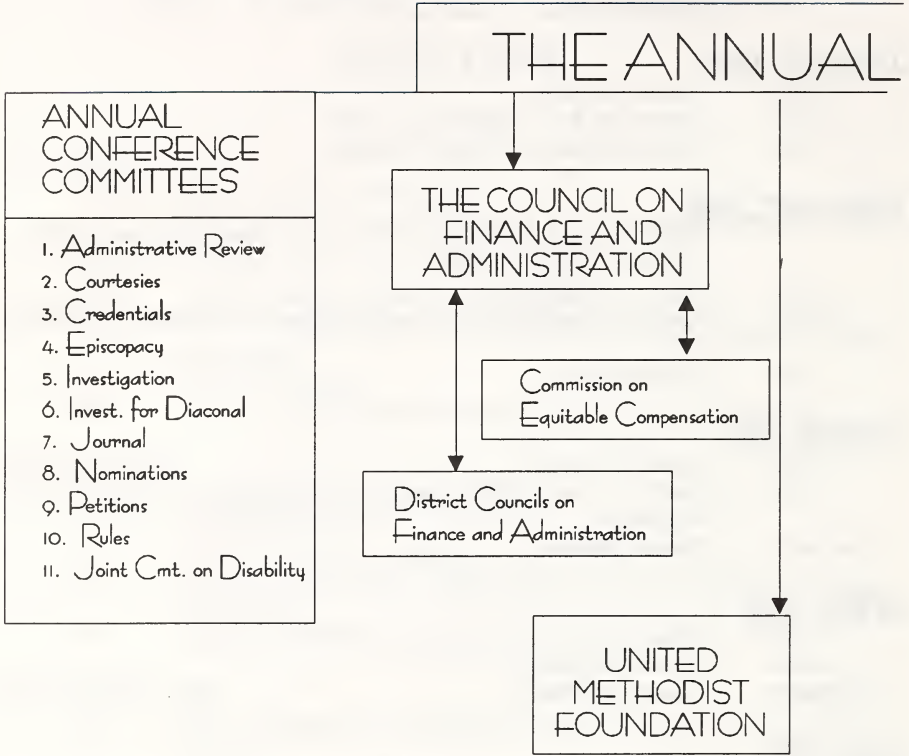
THE ANNUAL

ANNUAL CONFERENCE COMMITTEES

1. Administrative Review
2. Courtesies
3. Credentials
4. Episcopacy
5. Investigation
6. Invest. for Diaconal
7. Journal
8. Nominations
9. Petitions
10. Rules
11. Joint Cmt. on Disability

THE COUNCIL ON FINANCE AND ADMINISTRATION

Commission on Equitable Compensation

District Councils on Finance and Administration

UNITED METHODIST FOUNDATION